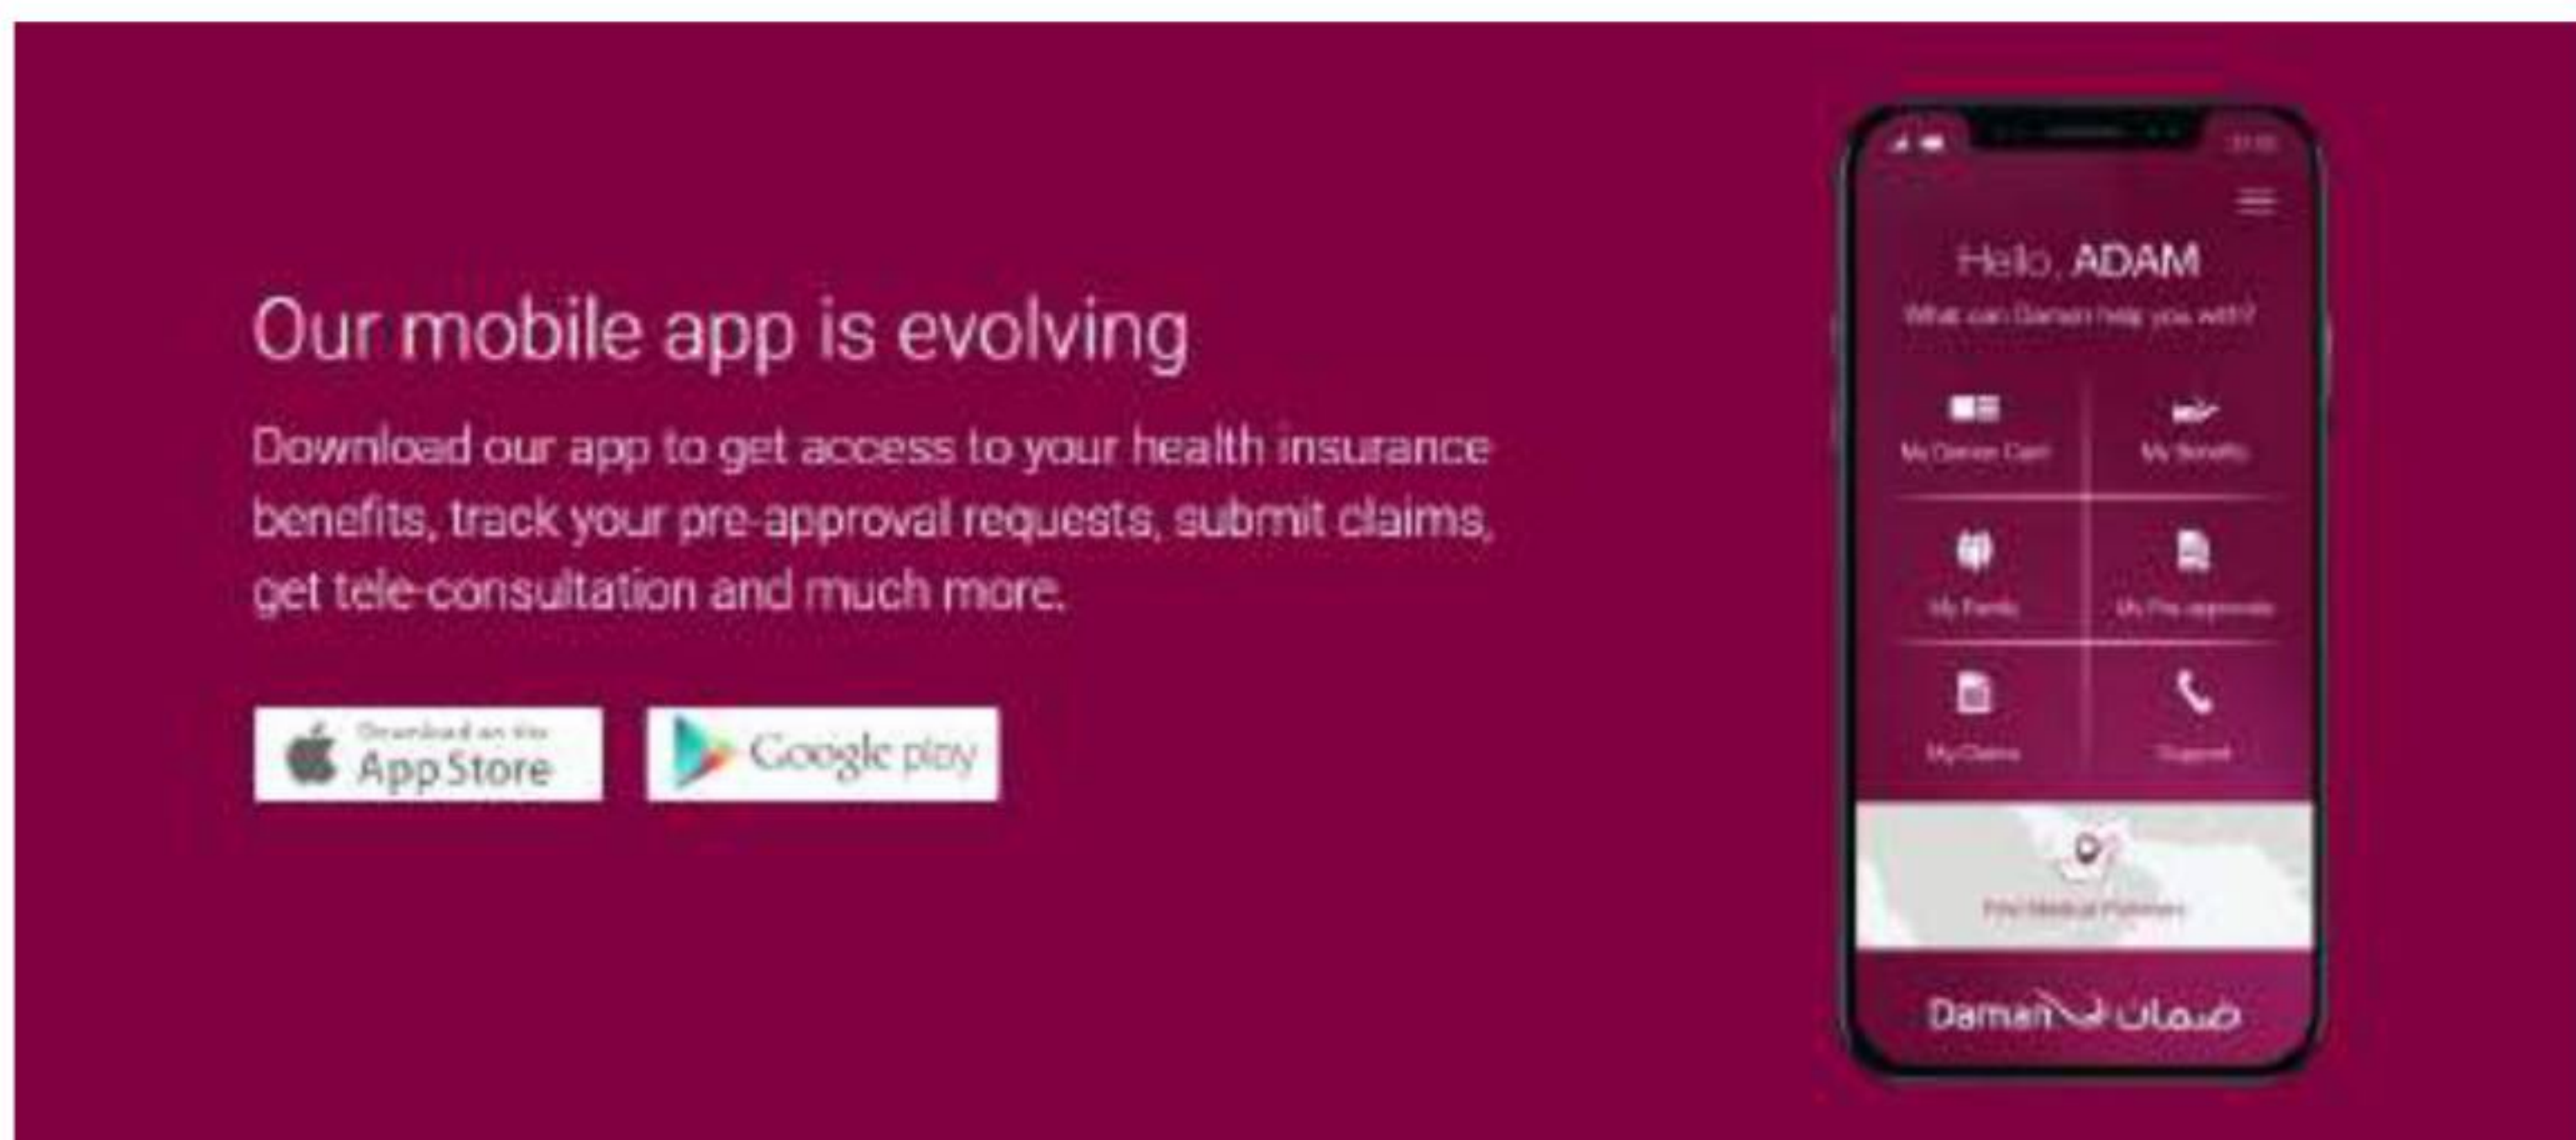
Our mobile app is evolving

Download our app to get access to your health insurance benefits, track your pre-approval requests, submit claims, get tele-consultation and much more.

Download on the App Store

Google play

Hello, ADAM

What can Daman help you with?

My Daman Card

My Benefits

My Family

My Pre-approvals

My Claims

Support

Find Medical Providers

Daman ضمان